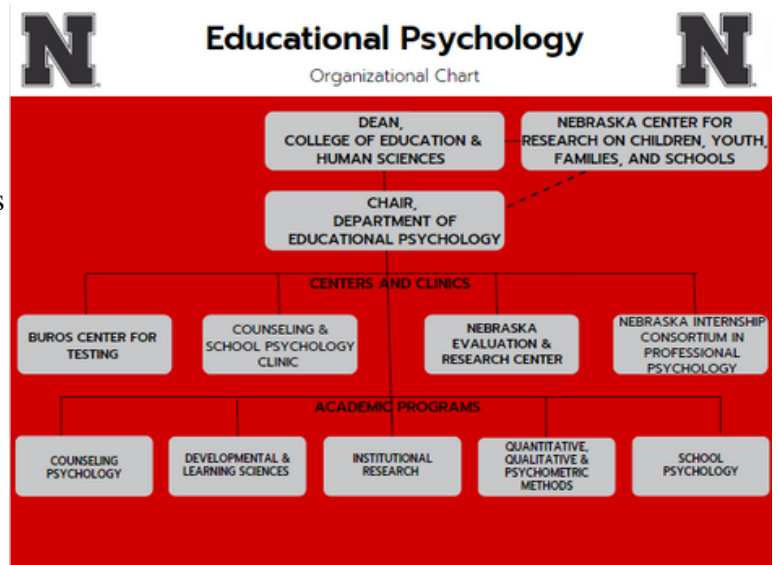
N

Educational Psychology

Organizational Chart

N

DEAN, COLLEGE OF EDUCATION & HUMAN SCIENCES

NEBRASKA CENTER FOR RESEARCH ON CHILDREN, YOUTH, FAMILIES, AND SCHOOLS

CHAIR, DEPARTMENT OF EDUCATIONAL PSYCHOLOGY

CENTERS AND CLINICS

BUROS CENTER FOR TESTING

COUNSELING & SCHOOL PSYCHOLOGY CLINIC

NEBRASKA EVALUATION & RESEARCH CENTER

NEBRASKA INTERNSHIP CONSORTIUM IN PROFESSIONAL PSYCHOLOGY

ACADEMIC PROGRAMS

COUNSELING PSYCHOLOGY

DEVELOPMENTAL & LEARNING SCIENCES

INSTITUTIONAL RESEARCH

QUANTITATIVE, QUALITATIVE & PSYCHOMETRIC METHODS

SCHOOL PSYCHOLOGY